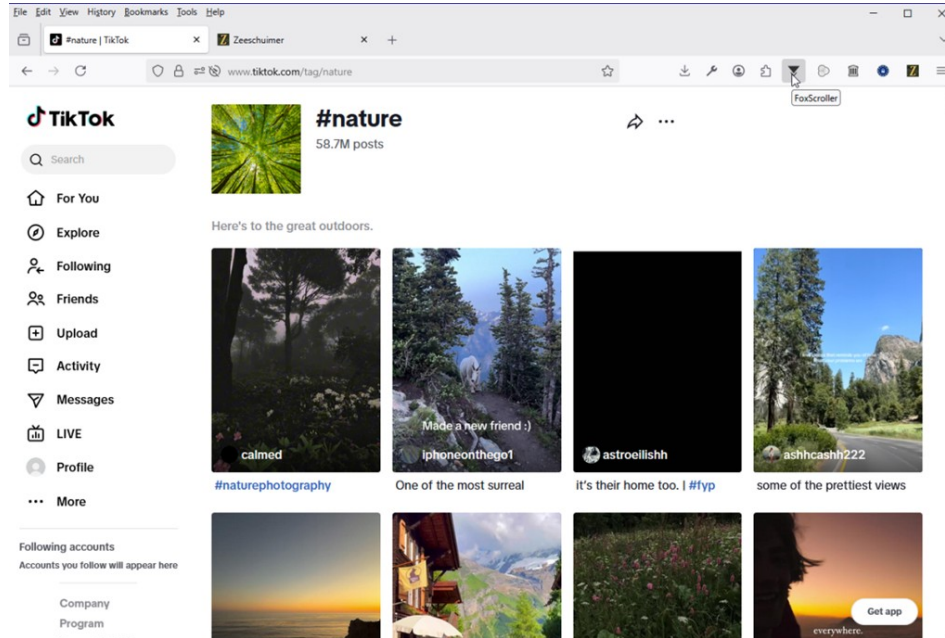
File Edit View History Bookmarks Tools Help

#nature | TikTok
Zeeschuimer

www.tiktok.com/tag/nature

FoxScroller

TikTok

Search

For You
Explore
Following
Friends
Upload
Activity
Messages
LIVE
Profile
More

Following accounts
Accounts you follow will appear here

Company
Program

#nature
58.7M posts

Here's to the great outdoors.

calmed
#naturephotography

Made a new friend :)
iphoneonthego1
One of the most surreal

astroeilishh
it's their home too. | #fyp

ashhcashh222
some of the prettiest views

Get app
everywhere.